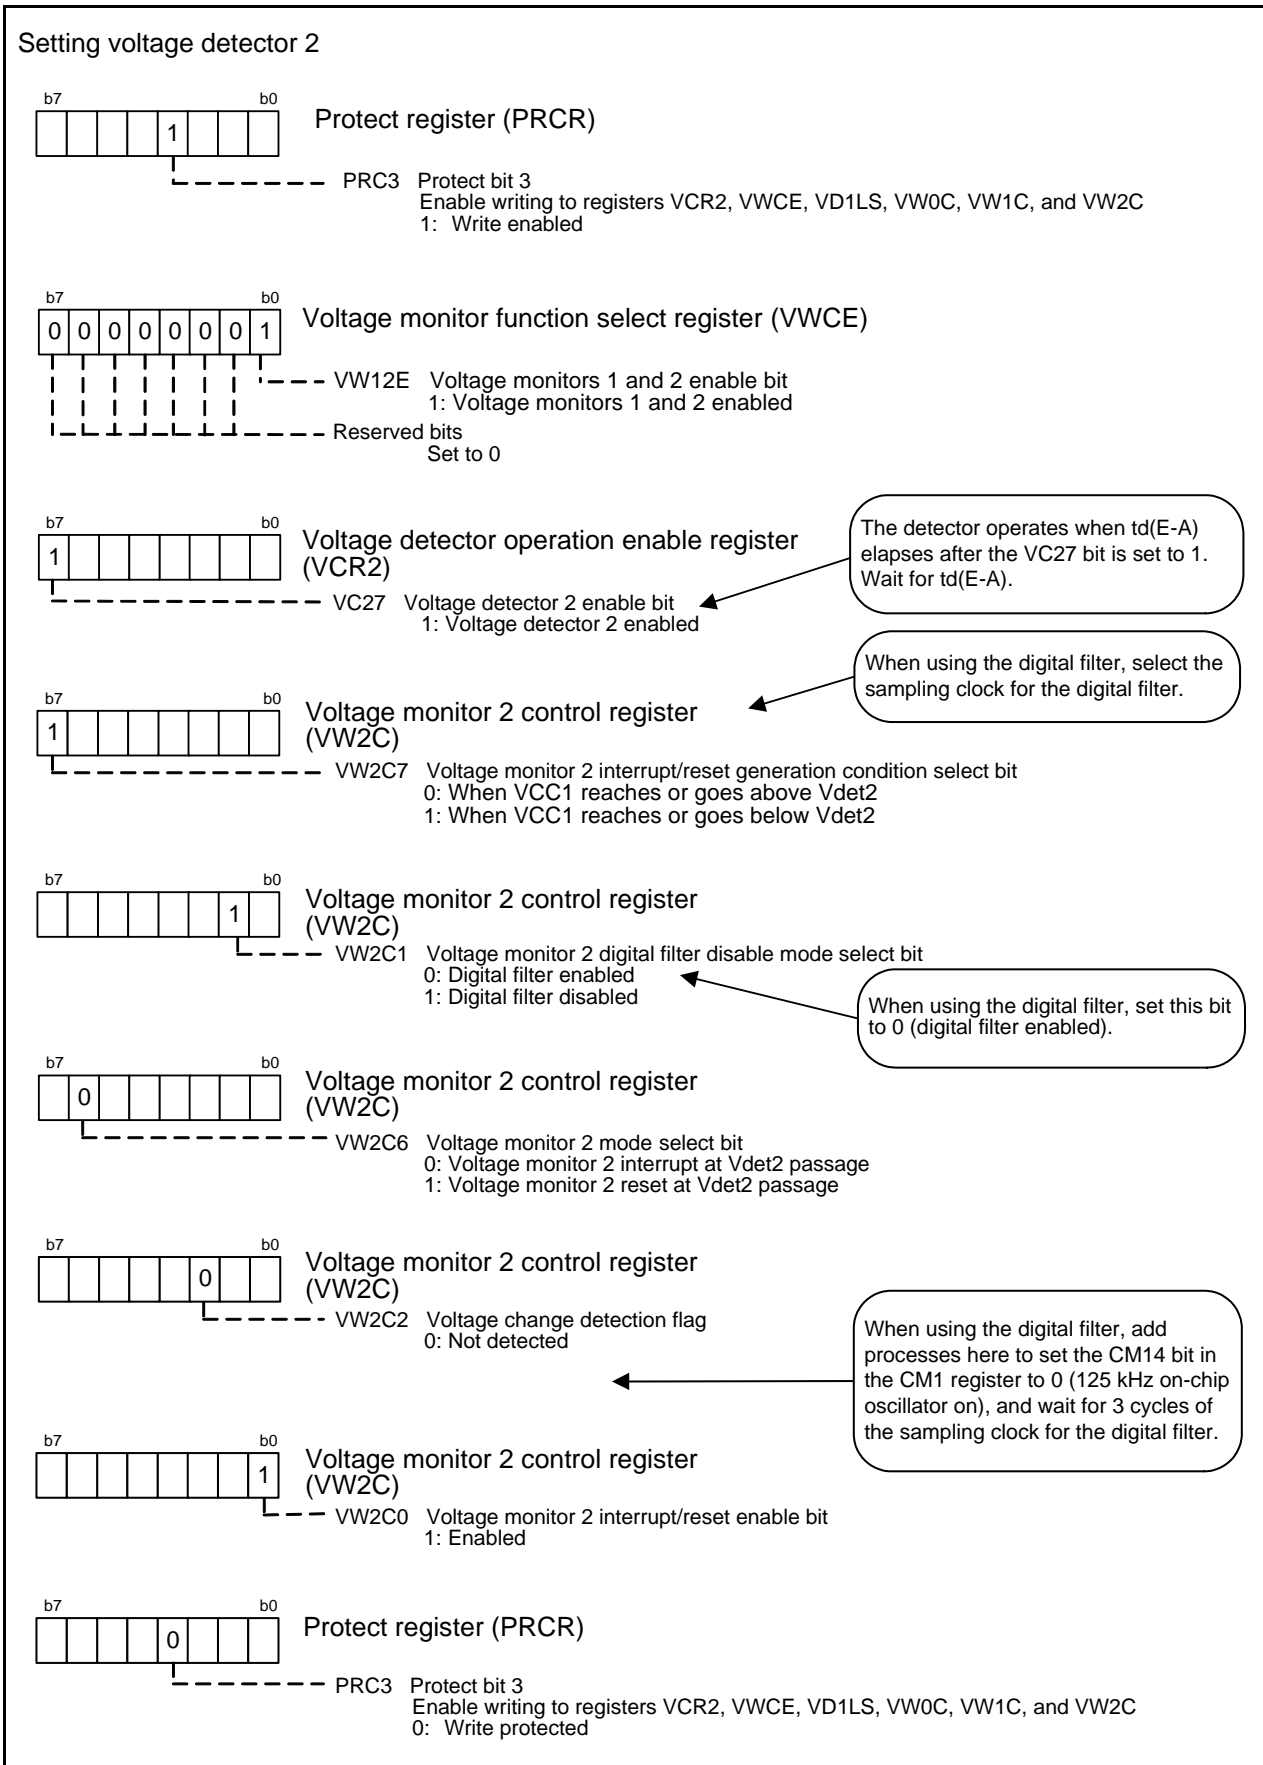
Setting voltage detector 2

b7 b0
| | | | |1| | | |

Protect register (PRCR)

PRC3 Protect bit 3
Enable writing to registers VCR2, VWCE, VD1LS, VW0C, VW1C, and VW2C
1: Write enabled

b7 b0
|0|0|0|0|0|0|0|1|

Voltage monitor function select register (VWCE)

VW12E Voltage monitors 1 and 2 enable bit
1: Voltage monitors 1 and 2 enabled

Reserved bits
Set to 0

b7 b0
|1| | | | | | | |

Voltage detector operation enable register (VCR2)

VC27 Voltage detector 2 enable bit
1: Voltage detector 2 enabled

The detector operates when td(E-A) elapses after the VC27 bit is set to 1. Wait for td(E-A).

When using the digital filter, select the sampling clock for the digital filter.

b7 b0
|1| | | | | | | |

Voltage monitor 2 control register (VW2C)

VW2C7 Voltage monitor 2 interrupt/reset generation condition select bit
0: When VCC1 reaches or goes above Vdet2
1: When VCC1 reaches or goes below Vdet2

b7 b0
| | | | | | |1| |

Voltage monitor 2 control register (VW2C)

VW2C1 Voltage monitor 2 digital filter disable mode select bit
0: Digital filter enabled
1: Digital filter disabled

When using the digital filter, set this bit to 0 (digital filter enabled).

b7 b0
| |0| | | | | | |

Voltage monitor 2 control register (VW2C)

VW2C6 Voltage monitor 2 mode select bit
0: Voltage monitor 2 interrupt at Vdet2 passage
1: Voltage monitor 2 reset at Vdet2 passage

b7 b0
| | | | | |0| | |

Voltage monitor 2 control register (VW2C)

VW2C2 Voltage change detection flag
0: Not detected

When using the digital filter, add processes here to set the CM14 bit in the CM1 register to 0 (125 kHz on-chip oscillator on), and wait for 3 cycles of the sampling clock for the digital filter.

b7 b0
| | | | | | | |1|

Voltage monitor 2 control register (VW2C)

VW2C0 Voltage monitor 2 interrupt/reset enable bit
1: Enabled

b7 b0
| | | | |0| | | |

Protect register (PRCR)

PRC3 Protect bit 3
Enable writing to registers VCR2, VWCE, VD1LS, VW0C, VW1C, and VW2C
0: Write protected